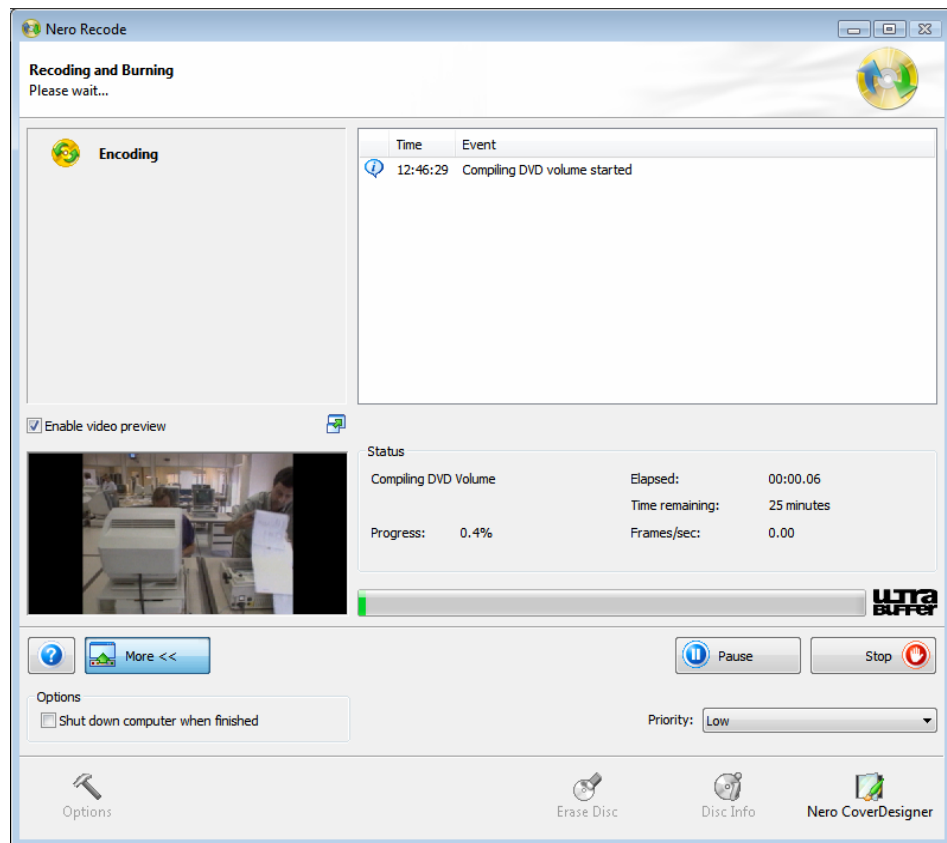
Nero Recode

Recoding and Burning
Please wait...

Encoding

| Time | Event |
|---|---|
| 12:46:29 | Compiling DVD volume started |

Enable video preview

Status

Compiling DVD Volume

Elapsed: 00:00.06

Time remaining: 25 minutes

Progress: 0.4%

Frames/sec: 0.00

ULTRA BUFFER

More <<

Pause

Stop

Options

Shut down computer when finished

Priority: Low

Options

Erase Disc

Disc Info

Nero CoverDesigner